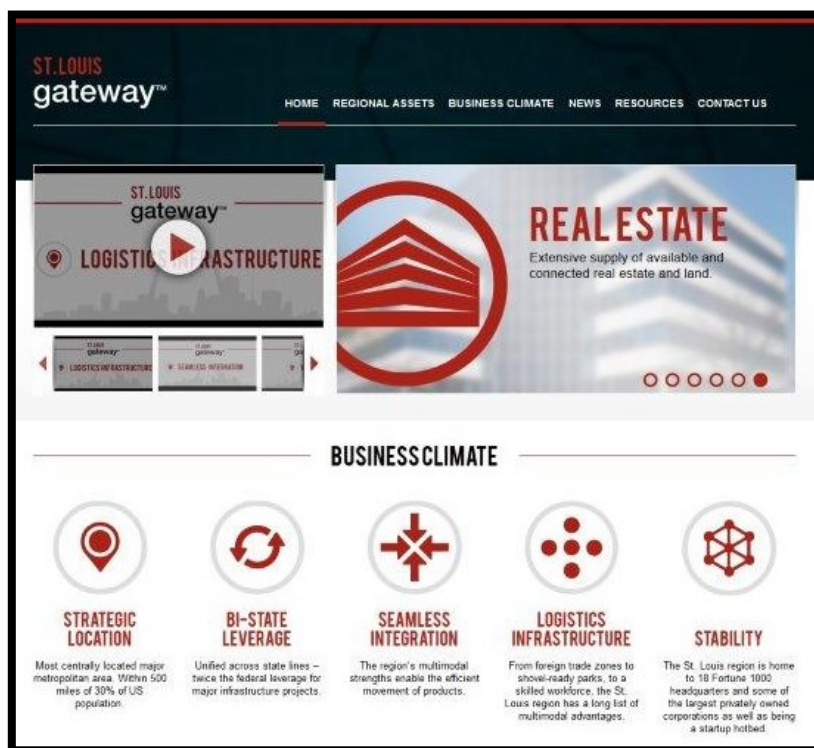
ST.LOUIS
gateway™

HOME REGIONAL ASSETS BUSINESS CLIMATE NEWS RESOURCES CONTACT US

ST.LOUIS
gateway™

LOGISTICS INFRASTRUCTURE

ST.LOUIS gateway LOGISTICS INFRASTRUCTURE

ST.LOUIS gateway SEAMLESS INTEGRATION

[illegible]

REAL ESTATE

Extensive supply of available and connected real estate and land.

BUSINESS CLIMATE

STRATEGIC LOCATION

Most centrally located major metropolitan area. Within 500 miles of 30% of US population.

BI-STATE LEVERAGE

Unified across state lines – twice the federal leverage for major infrastructure projects.

SEAMLESS INTEGRATION

The region's multimodal strengths enable the efficient movement of products.

LOGISTICS INFRASTRUCTURE

From foreign trade zones to shovel-ready parks, to a skilled workforce, the St. Louis region has a long list of multimodal advantages.

STABILITY

The St. Louis region is home to 18 Fortune 1000 headquarters and some of the largest privately owned corporations as well as being a startup hotbed.